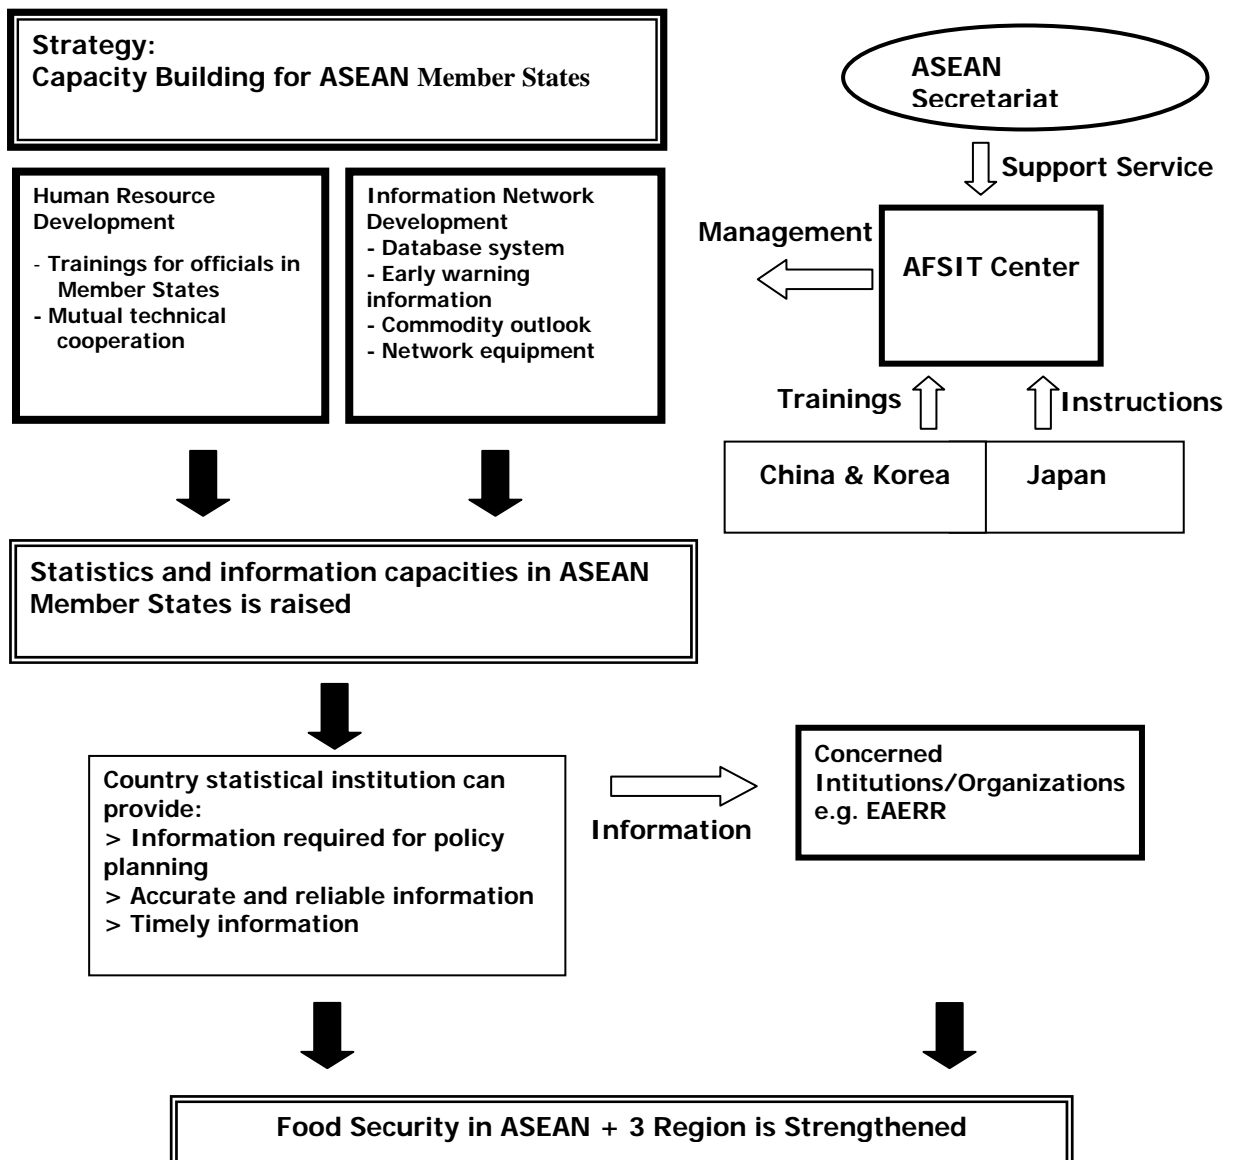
Strategy:
Capacity Building for ASEAN Member States

ASEAN Secretariat

Support Service

Human Resource Development

- Trainings for officials in Member States
- Mutual technical cooperation

Information Network Development
- Database system
- Early warning information
- Commodity outlook
- Network equipment

Management

AFSIT Center

Trainings

Instructions

China & Korea

Japan

Statistics and information capacities in ASEAN Member States is raised

Country statistical institution can provide:
> Information required for policy planning
> Accurate and reliable information
> Timely information

Information

Concerned Intitutions/Organizations e.g. EAERR

Food Security in ASEAN + 3 Region is Strengthened